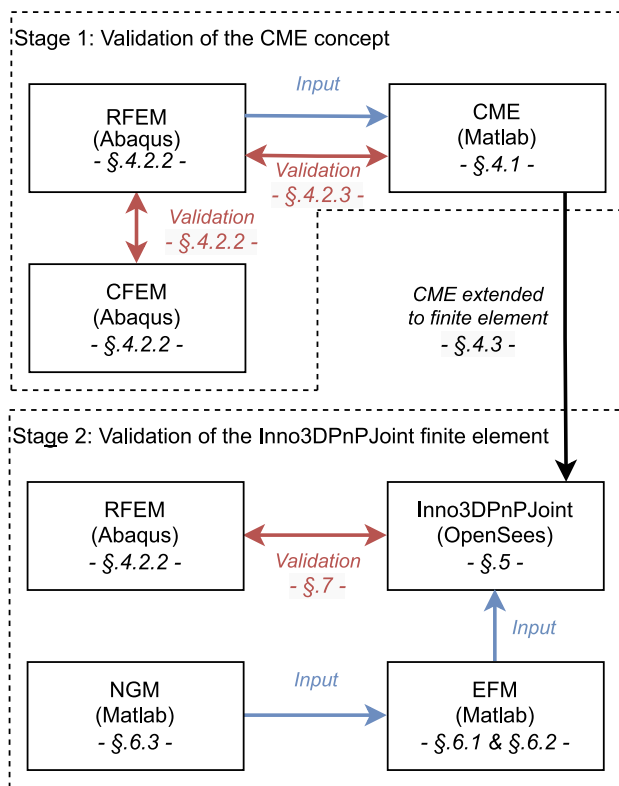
Stage 1: Validation of the CME concept

Input

RFEM
(Abaqus)
- §.4.2.2 -

CME
(Matlab)
- §.4.1 -

Validation
- §.4.2.3 -

Validation
- §.4.2.2 -

CFEM
(Abaqus)
- §.4.2.2 -

CME extended
to finite element
- §.4.3 -

Stage 2: Validation of the Inno3DPnPJoint finite element

RFEM
(Abaqus)
- §.4.2.2 -

Inno3DPnPJoint
(OpenSees)
- §.5 -

Validation
- §.7 -

Input

NGM
(Matlab)
- §.6.3 -

Input

EFM
(Matlab)
- §.6.1 & §.6.2 -